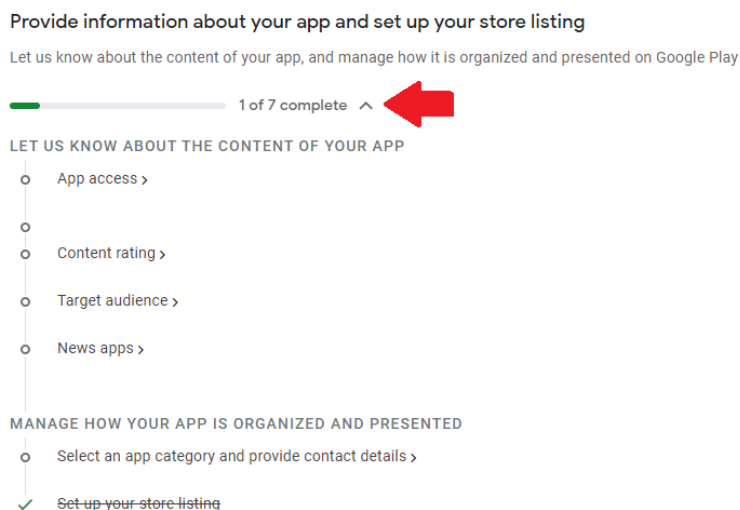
Provide information about your app and set up your store listing

Let us know about the content of your app, and manage how it is organized and presented on Google Play

1 of 7 complete ^

LET US KNOW ABOUT THE CONTENT OF YOUR APP

App access ›

Content rating ›

Target audience ›

News apps ›

MANAGE HOW YOUR APP IS ORGANIZED AND PRESENTED

Select an app category and provide contact details ›

✓ ~~Set up your store listing~~